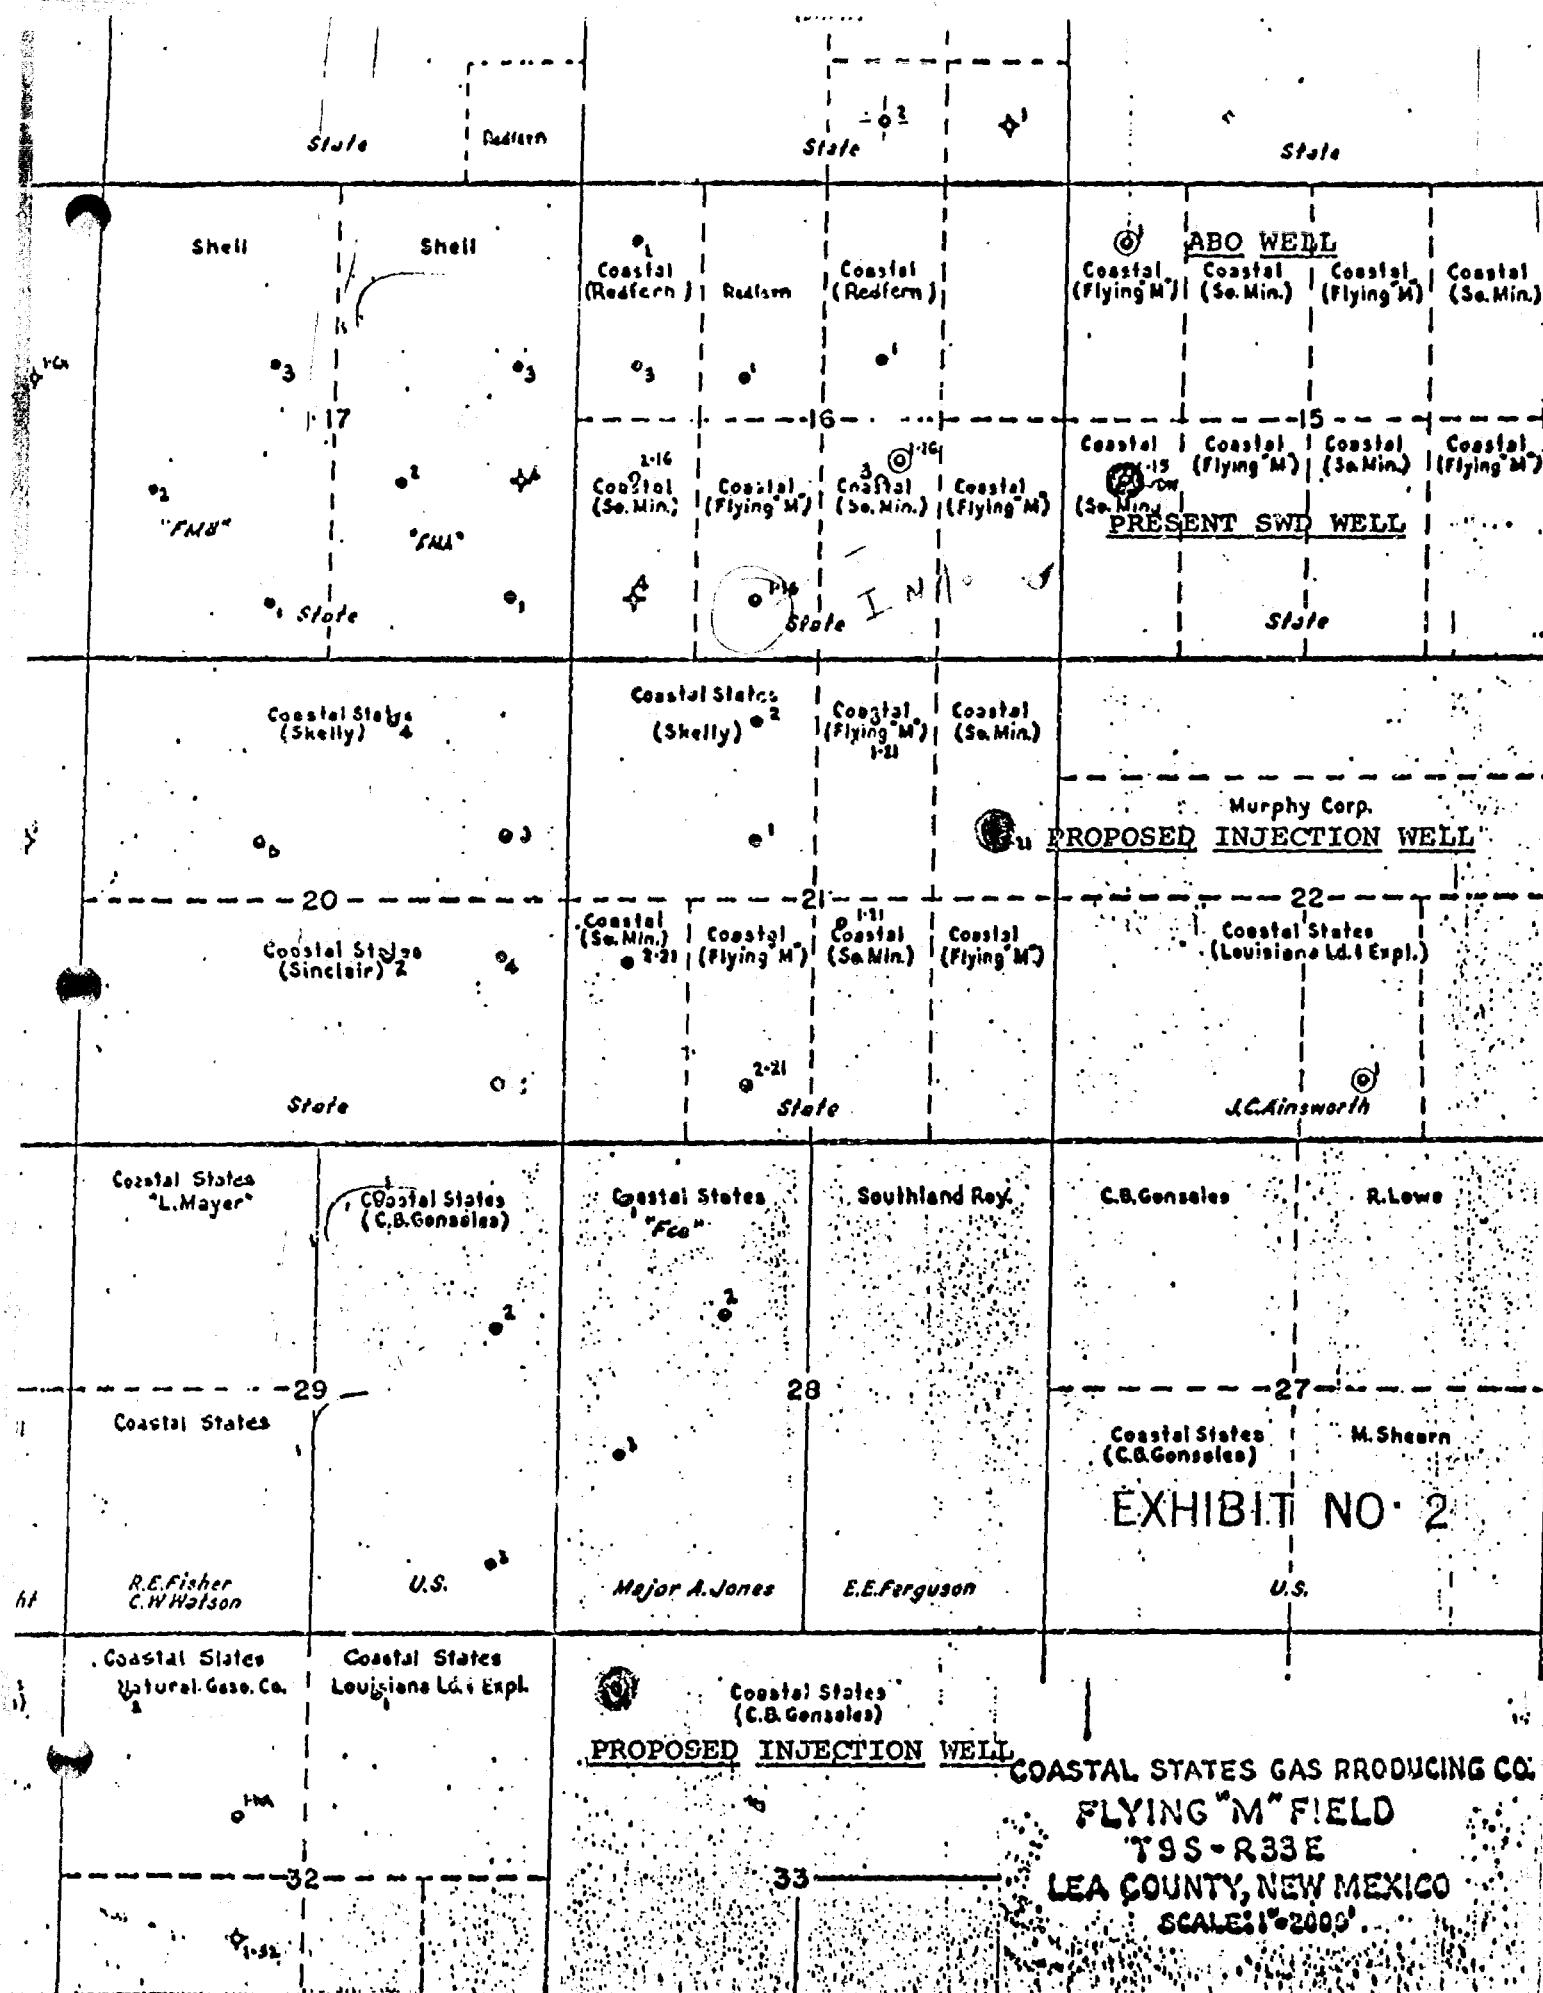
State

Redfern

State

State

Shell

Shell

Coastal (Redfern)

Redfern

Coastal (Redfern)

ABO WELL

Coastal (Flying M)

Coastal (So. Min.)

Coastal (Flying M)

Coastal (So. Min.)

17

16

15

Coastal (So. Min.)

Coastal (Flying M)

Coastal (So. Min.)

Coastal (Flying M)

Coastal (So. Min.)

Coastal (Flying M)

Coastal (So. Min.)

Coastal (Flying M)

PRESENT SWD WELL

"FMB"

"FMA"

State

State

State

Coastal States (Skelly) 4

Coastal States (Skelly)

Coastal (Flying M)

Coastal (So. Min.)

Murphy Corp.

PROPOSED INJECTION WELL

20

21

22

Coastal States (Sinclair) 2

Coastal (So. Min.)

Coastal (Flying M)

Coastal (So. Min.)

Coastal (Flying M)

Coastal States (Louisiana Ld. & Expl.)

State

State

J.C.Ainsworth

Coastal States "L.Mayer"

Coastal States (C.B.Gonsales)

Coastal States "Fco"

Southland Roy.

C.B.Gonsales

R.Lowe

29

28

27

Coastal States

Coastal States (C.B.Gonsales)

M.Shearn

EXHIBIT NO. 2

R.E.Fisher C.W.Watson

U.S.

Major A.Jones

E.E.Ferguson

U.S.

Coastal States Natural Gas Co.

Coastal States Louisiana Ld. & Expl.

Coastal States (C.B. Gonsales)

PROPOSED INJECTION WELL

COASTAL STATES GAS PRODUCING CO.
FLYING "M" FIELD
T9S-R33E
LEA COUNTY, NEW MEXICO
SCALE: 1"=2000'

32

33